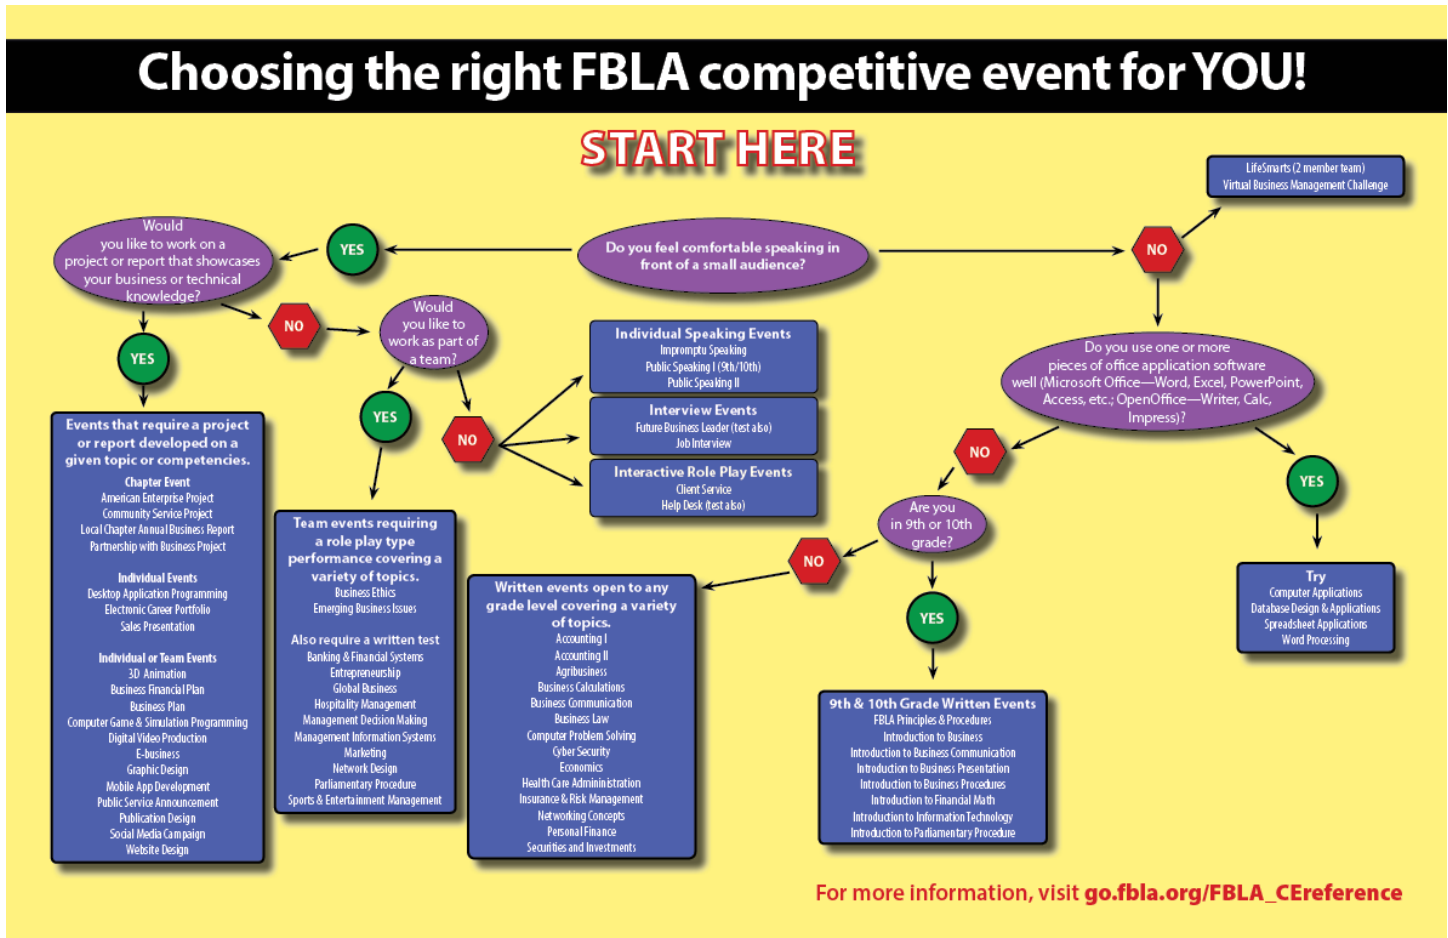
Choosing the right FBLA competitive event for YOU!

START HERE

Do you feel comfortable speaking in front of a small audience?

YES

Would you like to work on a project or report that showcases your business or technical knowledge?

YES

Events that require a project or report developed on a given topic or competencies.

Chapter Event
American Enterprise Project
Community Service Project
Local Chapter Annual Business Report
Partnership with Business Project

Individual Events
Desktop Application Programming
Electronic Career Portfolio
Sales Presentation

Individual or Team Events
3D Animation
Business Financial Plan
Business Plan
Computer Game & Simulation Programming
Digital Video Production
E-business
Graphic Design
Mobile App Development
Public Service Announcement
Publication Design
Social Media Campaign
Website Design

NO

Would you like to work as part of a team?

YES

Team events requiring a role play type performance covering a variety of topics.
Business Ethics
Emerging Business Issues

Also require a written test
Banking & Financial Systems
Entrepreneurship
Global Business
Hospitality Management
Management Decision Making
Management Information Systems
Marketing
Network Design
Parliamentary Procedure
Sports & Entertainment Management

NO

Individual Speaking Events
Impromptu Speaking
Public Speaking I (9th/10th)
Public Speaking II

Interview Events
Future Business Leader (test also)
Job Interview

Interactive Role Play Events
Client Service
Help Desk (test also)

NO

LifeSmarts (2 member team)
Virtual Business Management Challenge

Do you use one or more pieces of office application software well (Microsoft Office—Word, Excel, PowerPoint, Access, etc.; OpenOffice—Writer, Calc, Impress)?

YES

Try
Computer Applications
Database Design & Applications
Spreadsheet Applications
Word Processing

NO

Are you in 9th or 10th grade?

NO

Written events open to any grade level covering a variety of topics.
Accounting I
Accounting II
Agribusiness
Business Calculations
Business Communication
Business Law
Computer Problem Solving
Cyber Security
Economics
Health Care Administration
Insurance & Risk Management
Networking Concepts
Personal Finance
Securities and Investments

YES

9th & 10th Grade Written Events
FBLA Principles & Procedures
Introduction to Business
Introduction to Business Communication
Introduction to Business Presentation
Introduction to Business Procedures
Introduction to Financial Math
Introduction to Information Technology
Introduction to Parliamentary Procedure

For more information, visit go.fbla.org/FBLA_CEreference